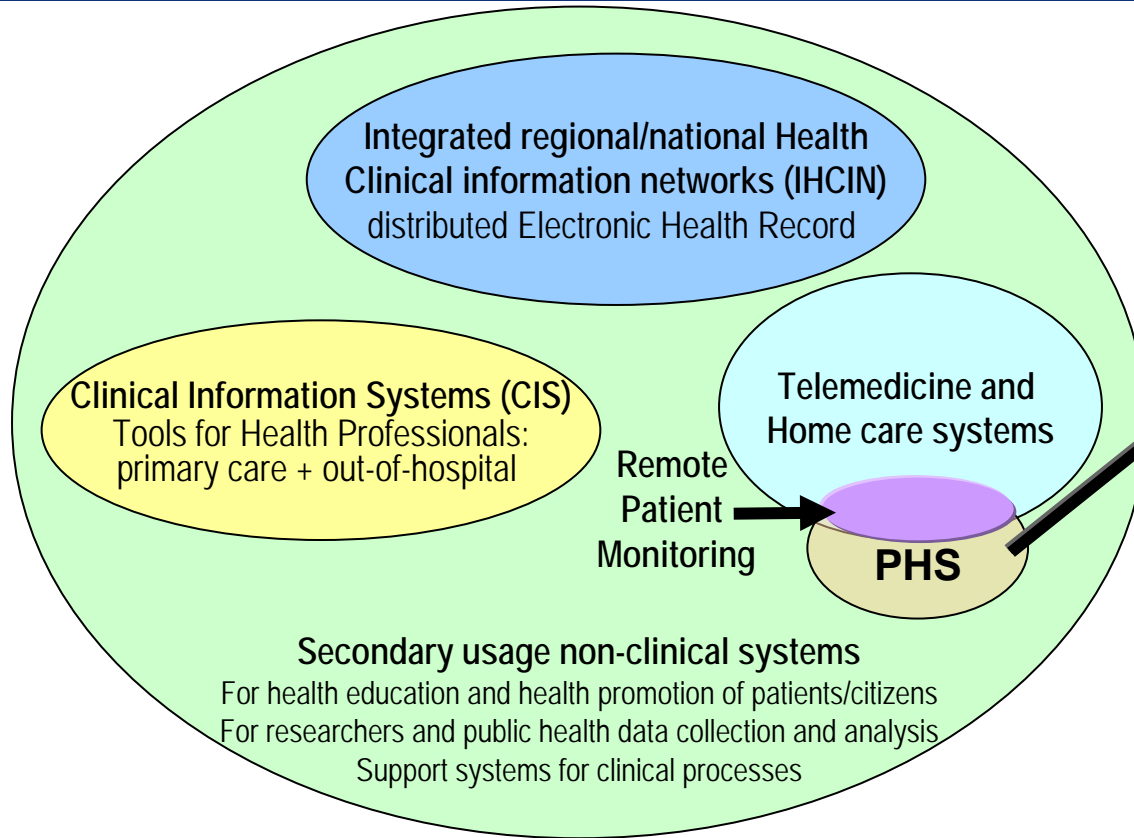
Integrated regional/national Health Clinical information networks (IHCIN)
distributed Electronic Health Record

Clinical Information Systems (CIS)
Tools for Health Professionals:
primary care + out-of-hospital

Telemedicine and Home care systems

Remote Patient Monitoring

PHS

Secondary usage non-clinical systems
For health education and health promotion of patients/citizens
For researchers and public health data collection and analysis
Support systems for clinical processes